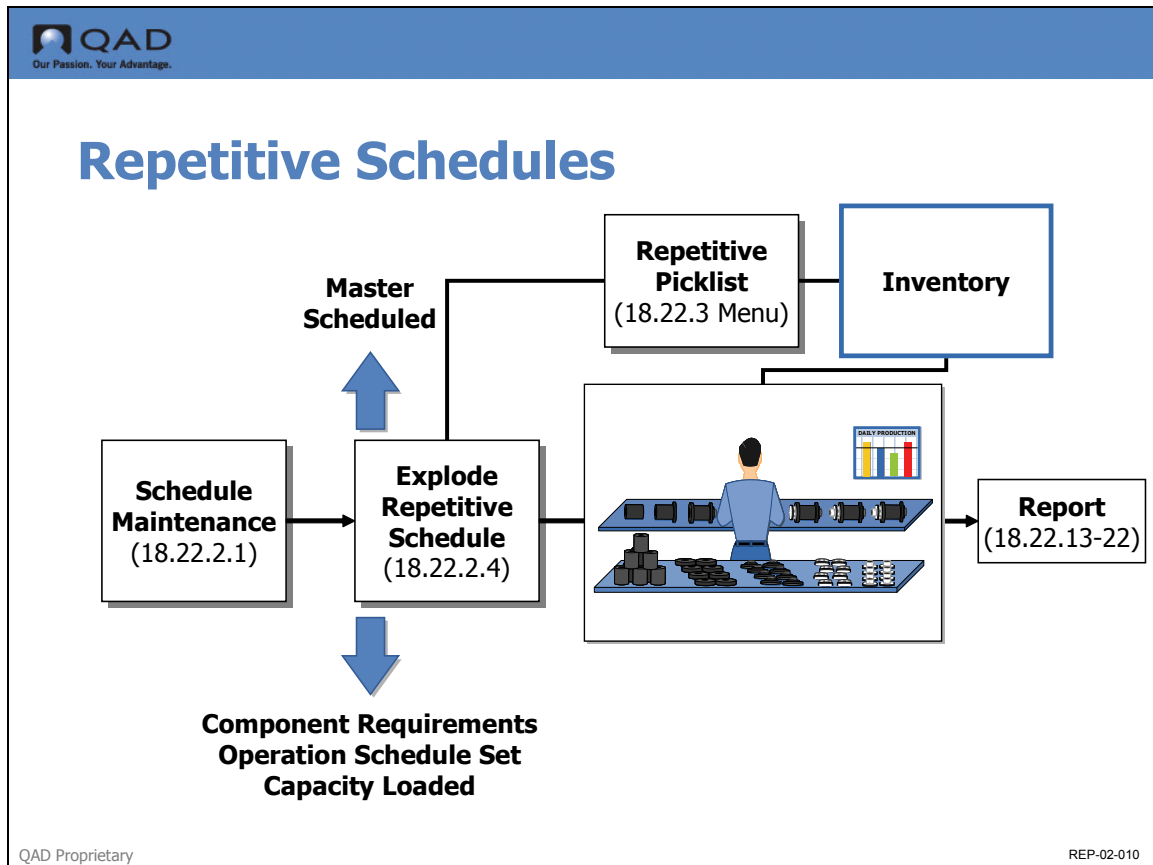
QAD
Our Passion. Your Advantage.

Repetitive Schedules

Master Scheduled

Repetitive Picklist (18.22.3 Menu)

Inventory

Schedule Maintenance (18.22.2.1)

Explode Repetitive Schedule (18.22.2.4)

DAILY PRODUCTION

Report (18.22.13-22)

Component Requirements
Operation Schedule Set
Capacity Loaded

QAD Proprietary

REP-02-010